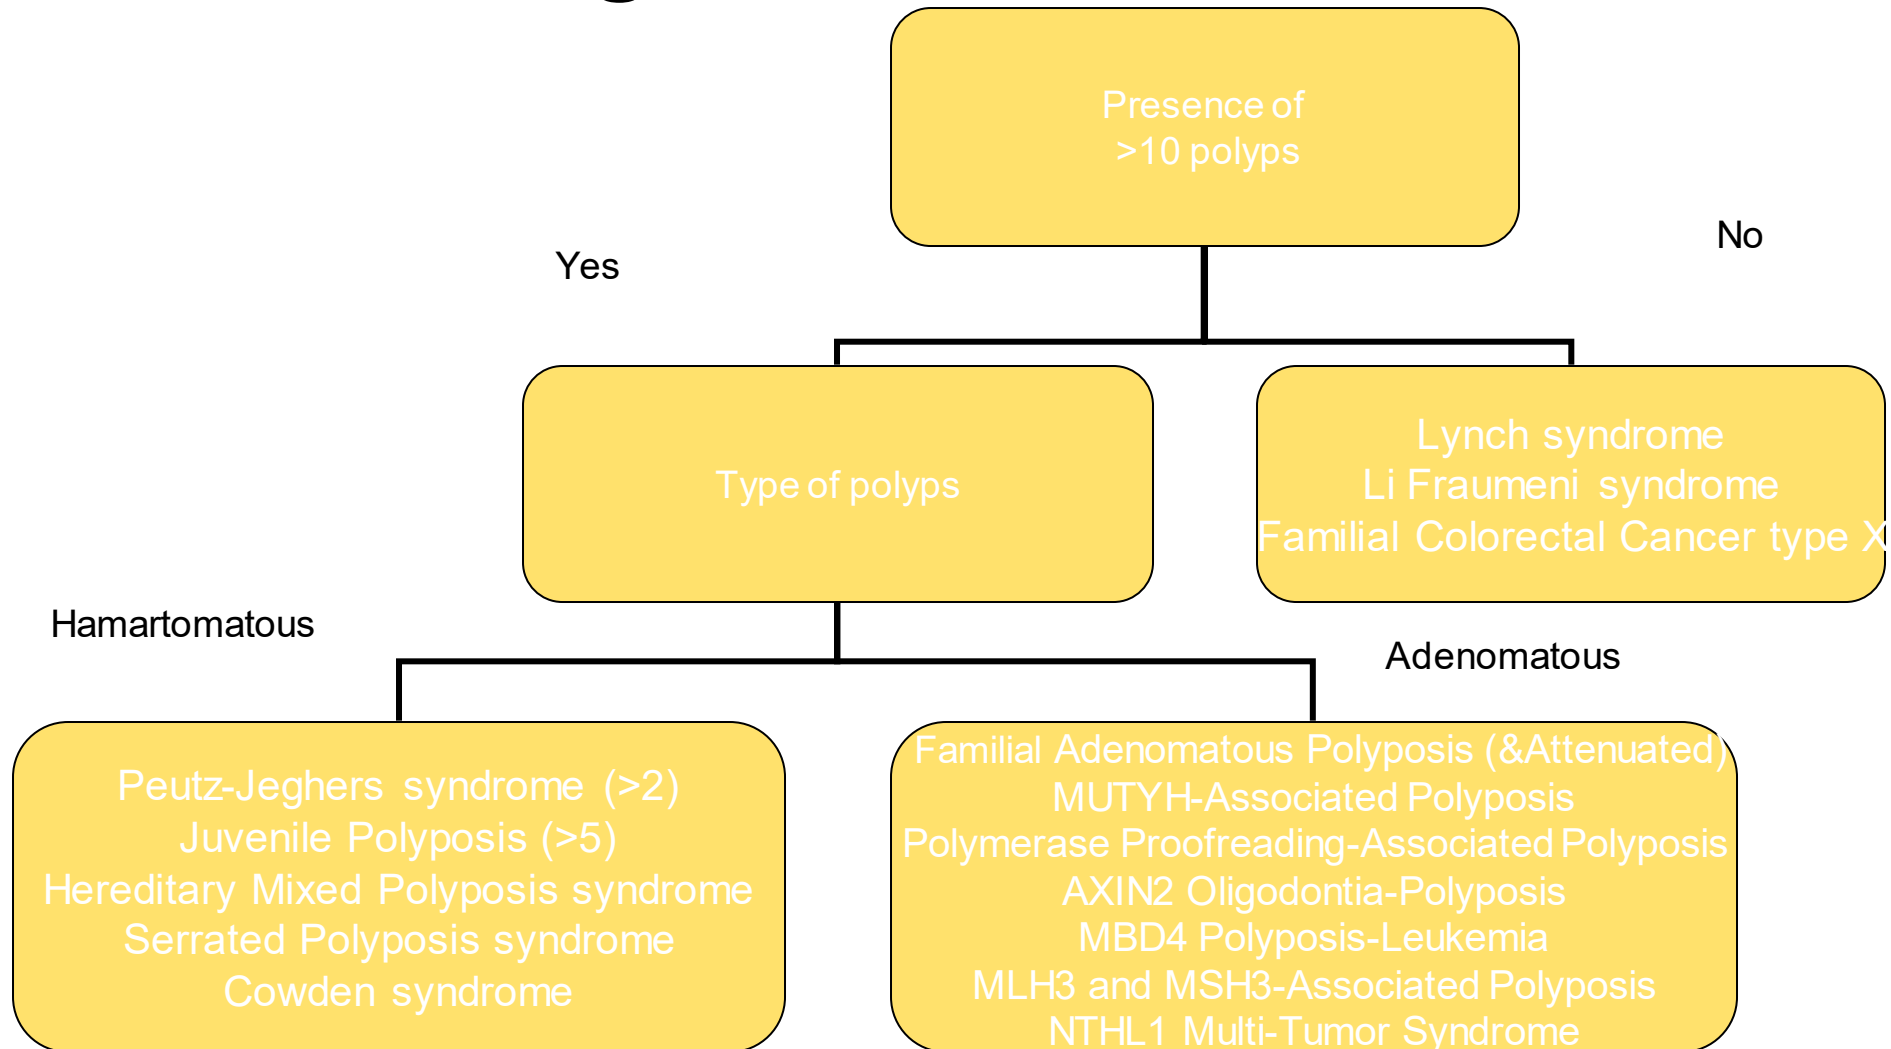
Presence of >10 polyps

Yes

No

Type of polyps

Lynch syndrome
Li Fraumeni syndrome
Familial Colorectal Cancer type X

Hamartomatous

Adenomatous

Peutz-Jeghers syndrome (>2)
Juvenile Polyposis (>5)
Hereditary Mixed Polyposis syndrome
Serrated Polyposis syndrome
Cowden syndrome

Familial Adenomatous Polyposis (&Attenuated)
MUTYH-Associated Polyposis
Polymerase Proofreading-Associated Polyposis
AXIN2 Oligodontia-Polyposis
MBD4 Polyposis-Leukemia
MLH3 and MSH3-Associated Polyposis
NTHL1 Multi-Tumor Syndrome